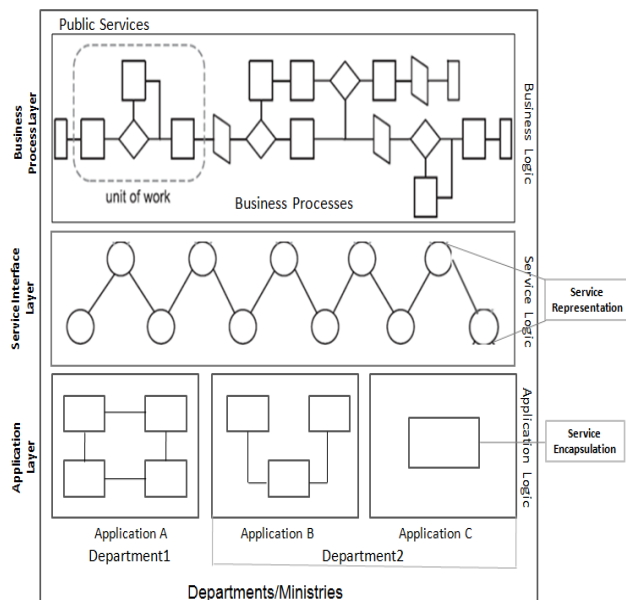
Public Services

Business Process Layer

unit of work

Business Processes

Business Logic

Service Interface Layer

Service Logic

Service Representation

Application Layer

Application Logic

Service Encapsulation

Application A

Department1

Application B

Application C

Department2

Departments/Ministries